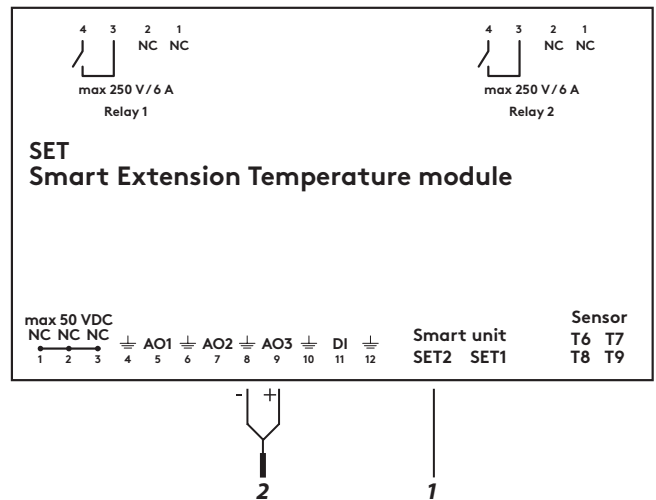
4 3 2 1
NC NC
max 250 V / 6 A
Relay 1

4 3 2 1
NC NC
max 250 V / 6 A
Relay 2

SET
Smart Extension Temperature module

max 50 VDC
NC NC NC ⏚ AO1 ⏚ AO2 ⏚ AO3 ⏚ DI ⏚
1 2 3 4 5 6 7 8 9 10 11 12

Smart unit
SET2 SET1

Sensor
T6 T7
T8 T9

- +

2

1